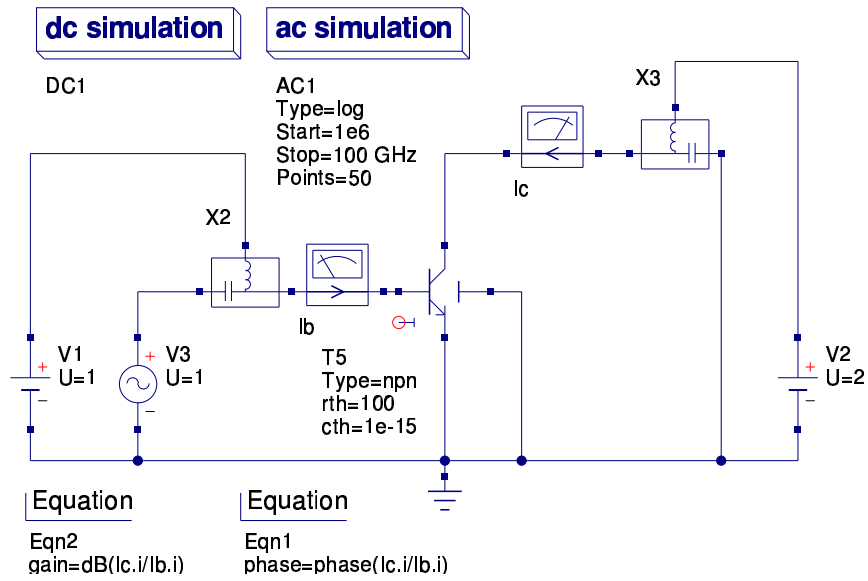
dc simulation

DC1

ac simulation

AC1
Type=log
Start=1e6
Stop=100 GHz
Points=50

X3

Ic

X2

Ib

V1
U=1

V3
U=1

T5
Type=npn
rth=100
cth=1e-15

V2
U=2

Equation

Eqn2
gain=dB(Ic.i/Ib.i)

Equation

Eqn1
phase=phase(Ic.i/Ib.i)